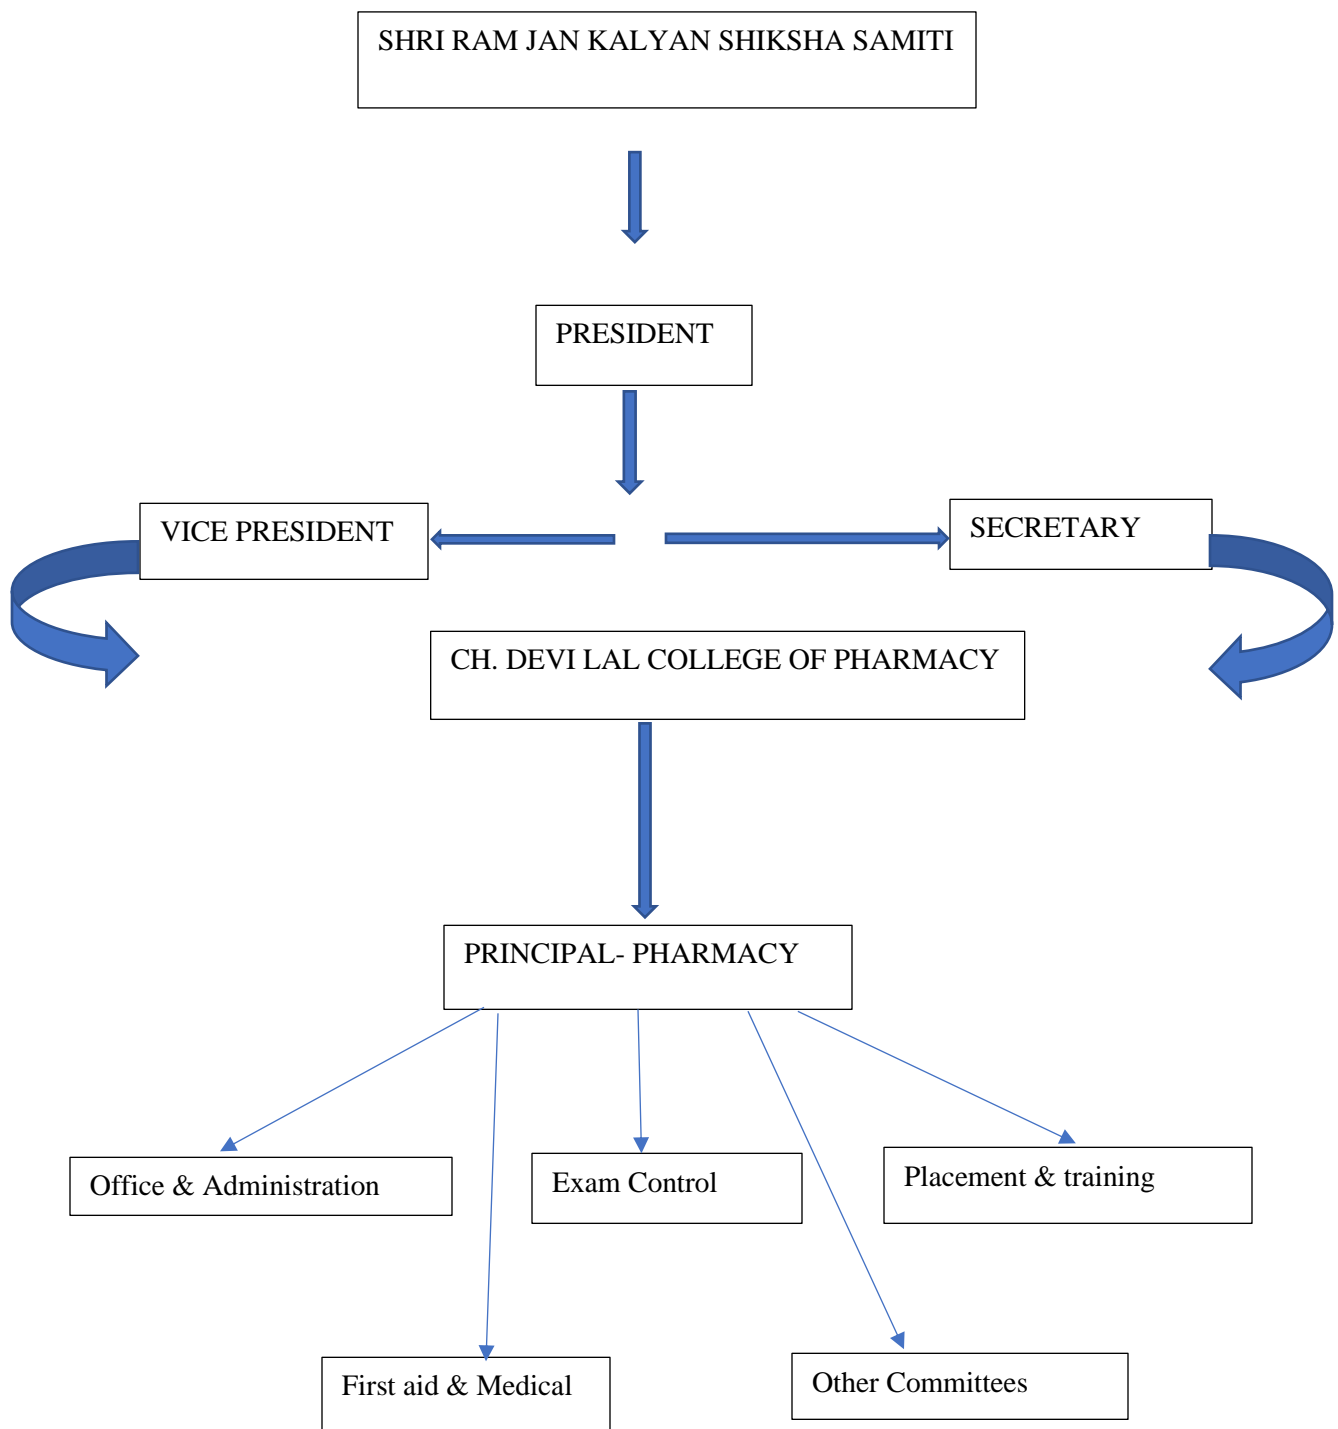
SHRI RAM JAN KALYAN SHIKSHA SAMITI

PRESIDENT

VICE PRESIDENT

SECRETARY

CH. DEVI LAL COLLEGE OF PHARMACY

PRINCIPAL- PHARMACY

Office & Administration

Exam Control

Placement & training

First aid & Medical

Other Committees